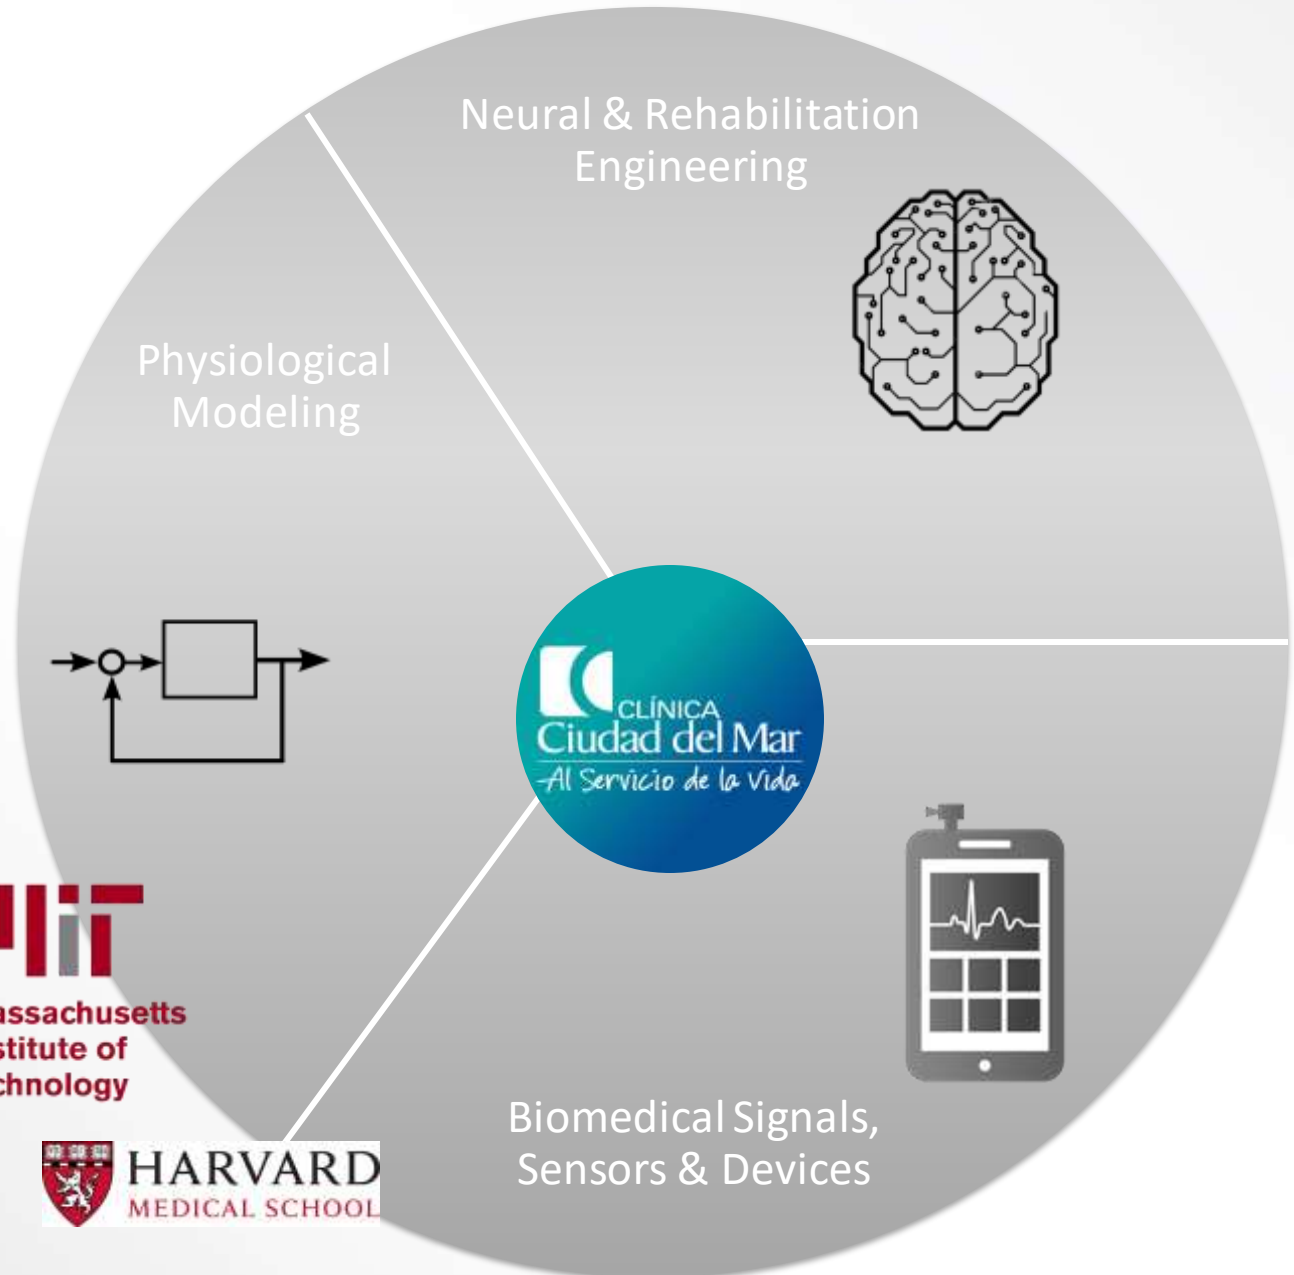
Neural & Rehabilitation Engineering

Physiological Modeling

CLÍNICA
Ciudad del Mar
-Al Servicio de la Vida

ssachusetts
stitute of
chnology

HARVARD
MEDICAL SCHOOL

Biomedical Signals, Sensors & Devices